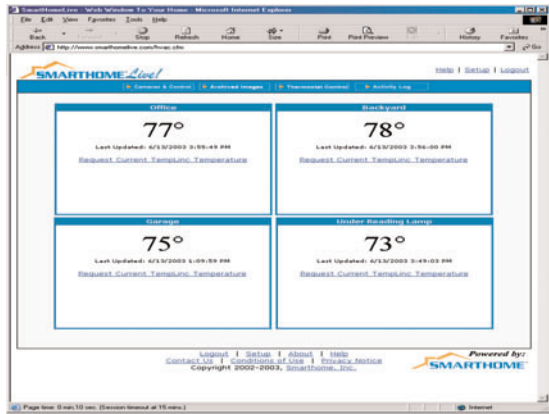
SmartHomeLive - Web Window To Your Home - Microsoft Internet Explorer

File Edit View Favorites Tools Help

Back Stop Refresh Home Size Print Print Preview History Favorites

Address http://www.smarthomelive.com/hvac.cfm Go

SMARTHOME Live!

Help | Setup | Logout

Cameras & Control | Archived Images | Thermostat Control | Activity Log

Office

77°

Last Updated: 6/13/2003 3:55:45 PM

Request Current TempLinc Temperature

Backyard

78°

Last Updated: 6/13/2003 3:56:00 PM

Request Current TempLinc Temperature

Garage

75°

Last Updated: 6/13/2003 1:09:59 PM

Request Current TempLinc Temperature

Under Reading Lamp

73°

Last Updated: 6/13/2003 3:49:03 PM

Request Current TempLinc Temperature

Logout | Setup | About | Help
Contact Us | Conditions of Use | Privacy Notice
Copyright 2002-2003, Smarthome, Inc.

Powered by:
SMARTHOME

Page time: 0 min.10 sec. (Session timeout at 15 mins.)

Internet